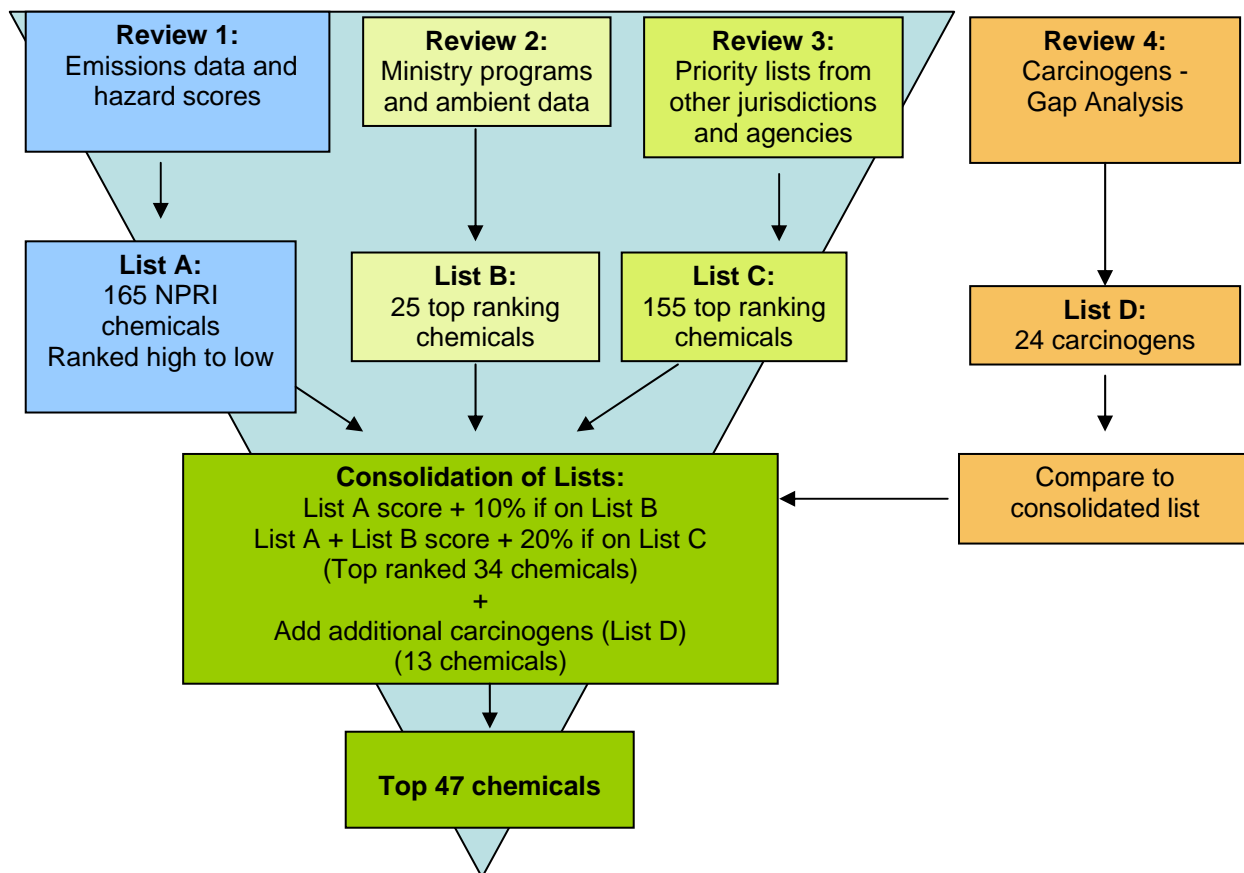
Review 1:
Emissions data and hazard scores

Review 2:
Ministry programs and ambient data

Review 3:
Priority lists from other jurisdictions and agencies

Review 4:
Carcinogens - Gap Analysis

List A:
165 NPRI chemicals
Ranked high to low

List B:
25 top ranking chemicals

List C:
155 top ranking chemicals

List D:
24 carcinogens

Compare to consolidated list

Consolidation of Lists:
List A score + 10% if on List B
List A + List B score + 20% if on List C
(Top ranked 34 chemicals)
+
Add additional carcinogens (List D)
(13 chemicals)

Top 47 chemicals